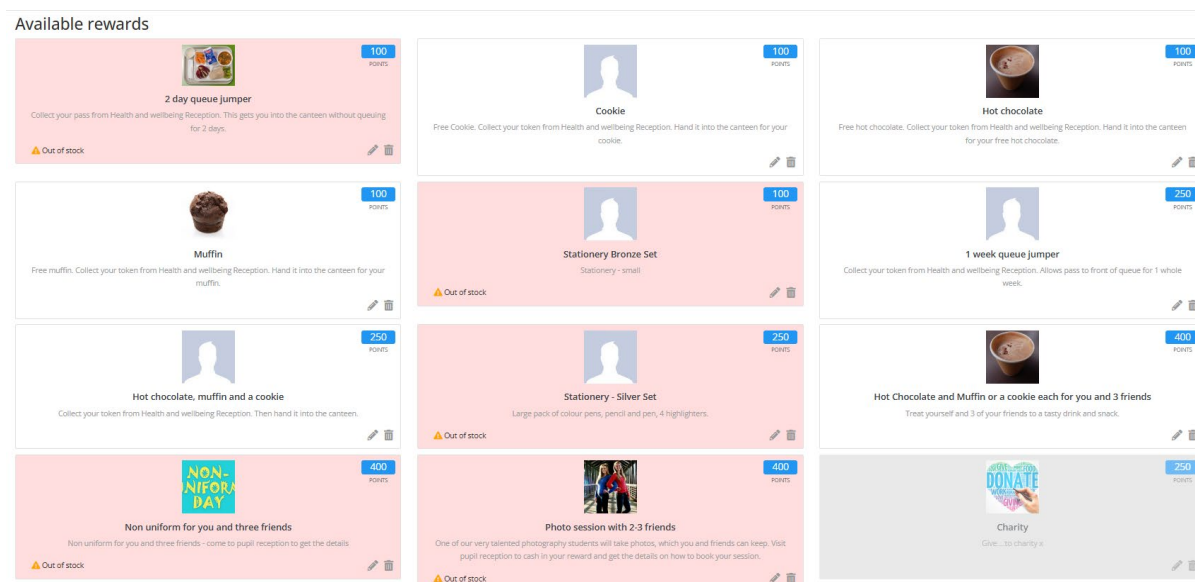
Available rewards

100
POINTS
2 day queue jumper
Collect your pass from Health and wellbeing Reception. This gets you into the canteen without queuing for 2 days.
Out of stock

100
POINTS
Cookie
Free Cookie. Collect your token from Health and wellbeing Reception. Hand it into the canteen for your cookie.

100
POINTS
Hot chocolate
Free hot chocolate. Collect your token from Health and wellbeing Reception. Hand it into the canteen for your free hot chocolate.

100
POINTS
Muffin
Free muffin. Collect your token from Health and wellbeing Reception. Hand it into the canteen for your muffin.

100
POINTS
Stationery Bronze Set
Stationery - small
Out of stock

250
POINTS
1 week queue jumper
Collect your token from Health and wellbeing Reception. Allows pass to front of queue for 1 whole week.

250
POINTS
Hot chocolate, muffin and a cookie
Collect your token from Health and wellbeing Reception. Then hand it into the canteen.

250
POINTS
Stationery - Silver Set
Large pack of colour pens, pencil and pen, 4 highlighters.
Out of stock

400
POINTS
Hot Chocolate and Muffin or a cookie each for you and 3 friends
Treat yourself and 3 of your friends to a tasty drink and snack.

NON-UNIFORM DAY
400
POINTS
Non uniform for you and three friends
Non uniform for you and three friends - come to pupil reception to get the details
Out of stock

400
POINTS
Photo session with 2-3 friends
One of our very talented photography students will take photos, which you and friends can keep. Visit pupil reception to cash in your reward and get the details on how to book your session.
Out of stock

DONATE
250
POINTS
Charity
Give... to charity x